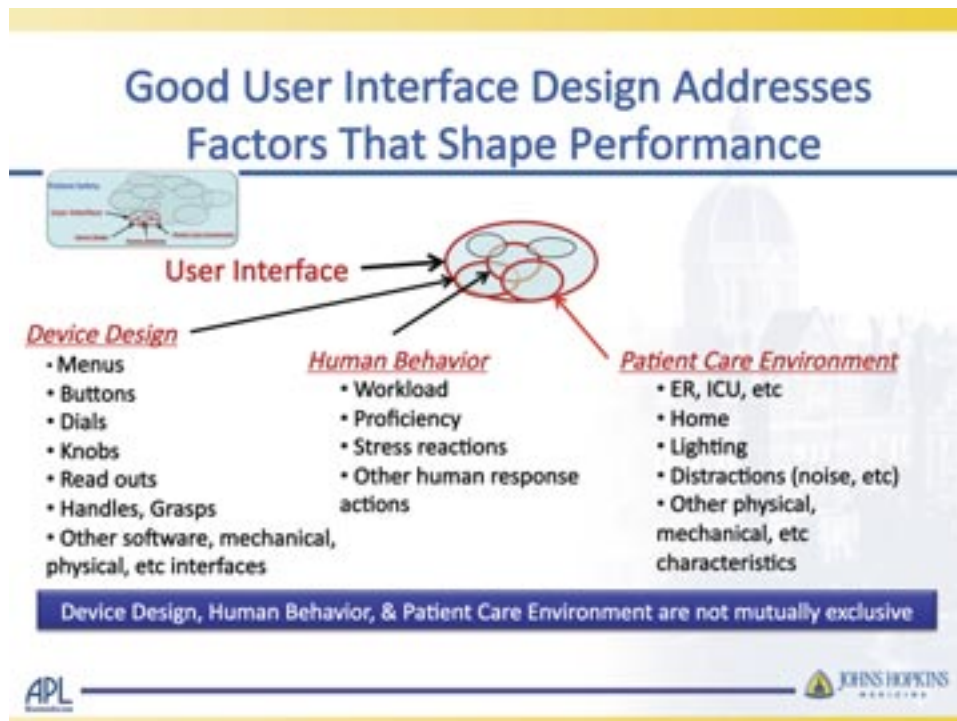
Good User Interface Design Addresses Factors That Shape Performance

Patient Safety
User Interface
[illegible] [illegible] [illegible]

User Interface

Device Design
• Menus
• Buttons
• Dials
• Knobs
• Read outs
• Handles, Grasps
• Other software, mechanical, physical, etc interfaces

Human Behavior
• Workload
• Proficiency
• Stress reactions
• Other human response actions

Patient Care Environment
• ER, ICU, etc
• Home
• Lighting
• Distractions (noise, etc)
• Other physical, mechanical, etc characteristics

Device Design, Human Behavior, & Patient Care Environment are not mutually exclusive

APL
JOHNS HOPKINS MEDICINE